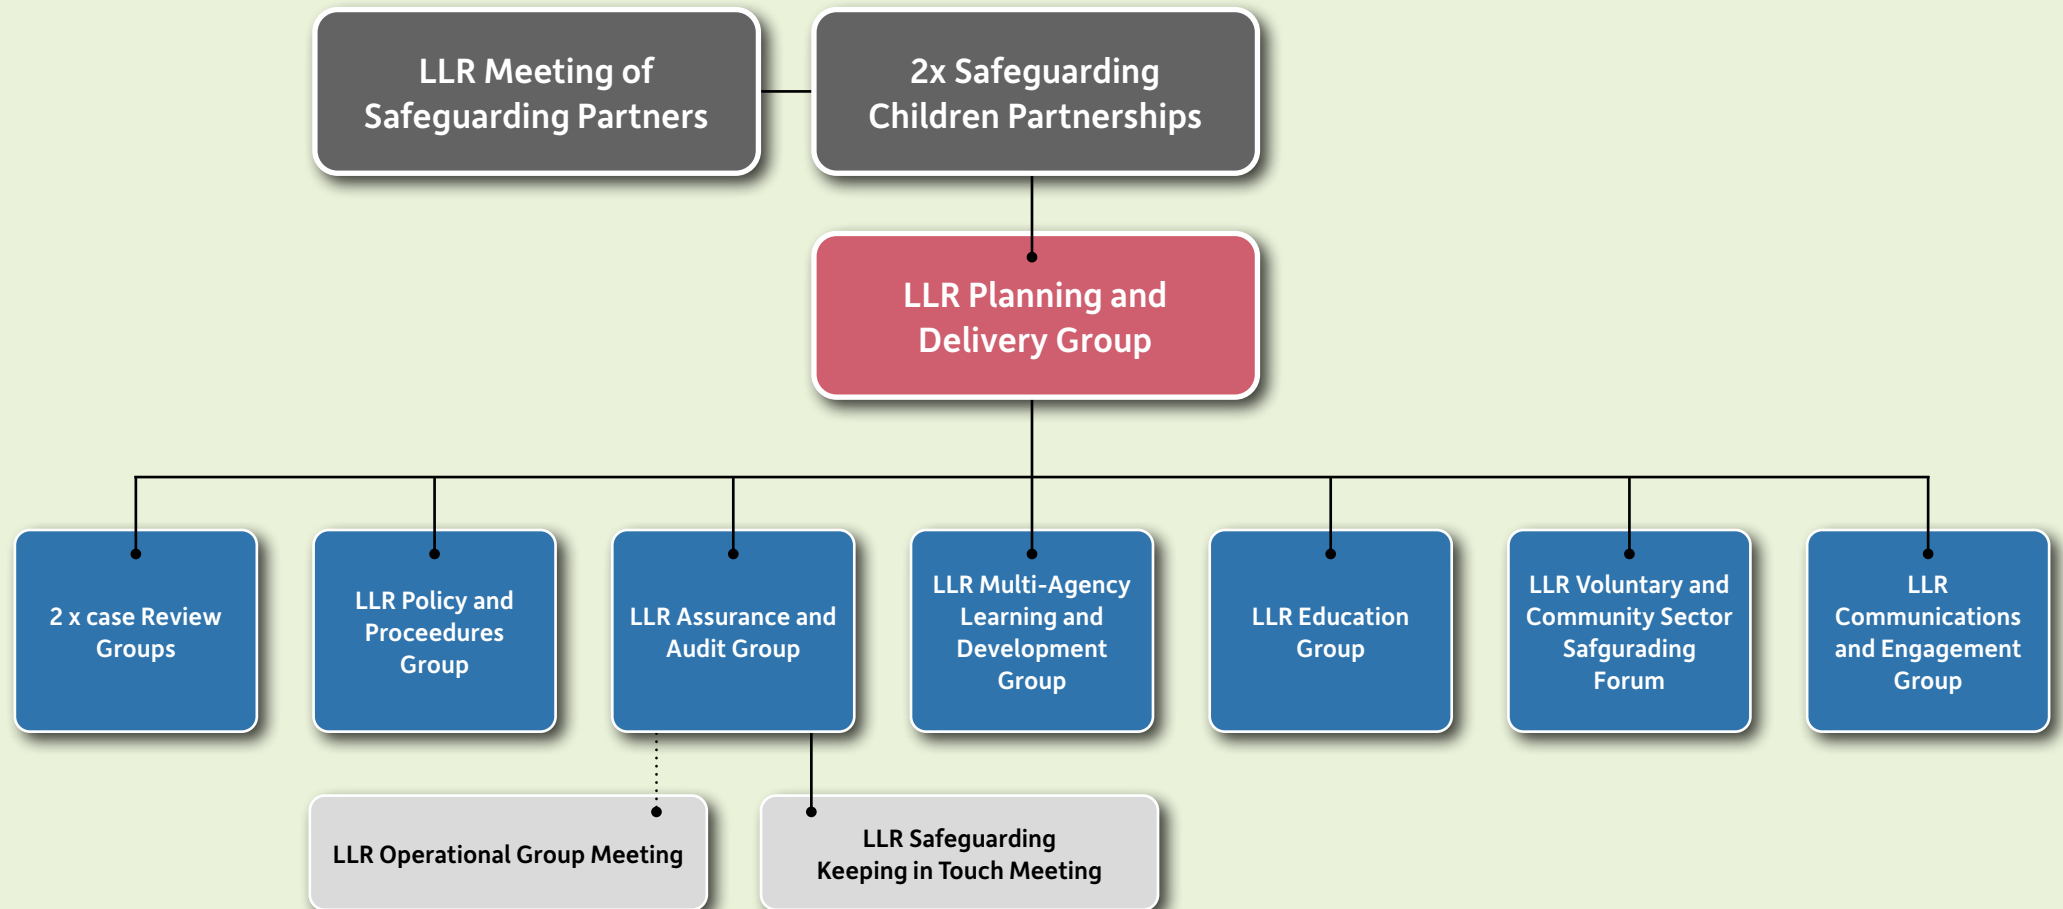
LLR Meeting of Safeguarding Partners

2x Safeguarding Children Partnerships

LLR Planning and Delivery Group

2 x case Review Groups

LLR Policy and Proceedures Group

LLR Assurance and Audit Group

LLR Multi-Agency Learning and Development Group

LLR Education Group

LLR Voluntary and Community Sector Safgurading Forum

LLR Communications and Engagement Group

LLR Operational Group Meeting

LLR Safeguarding Keeping in Touch Meeting